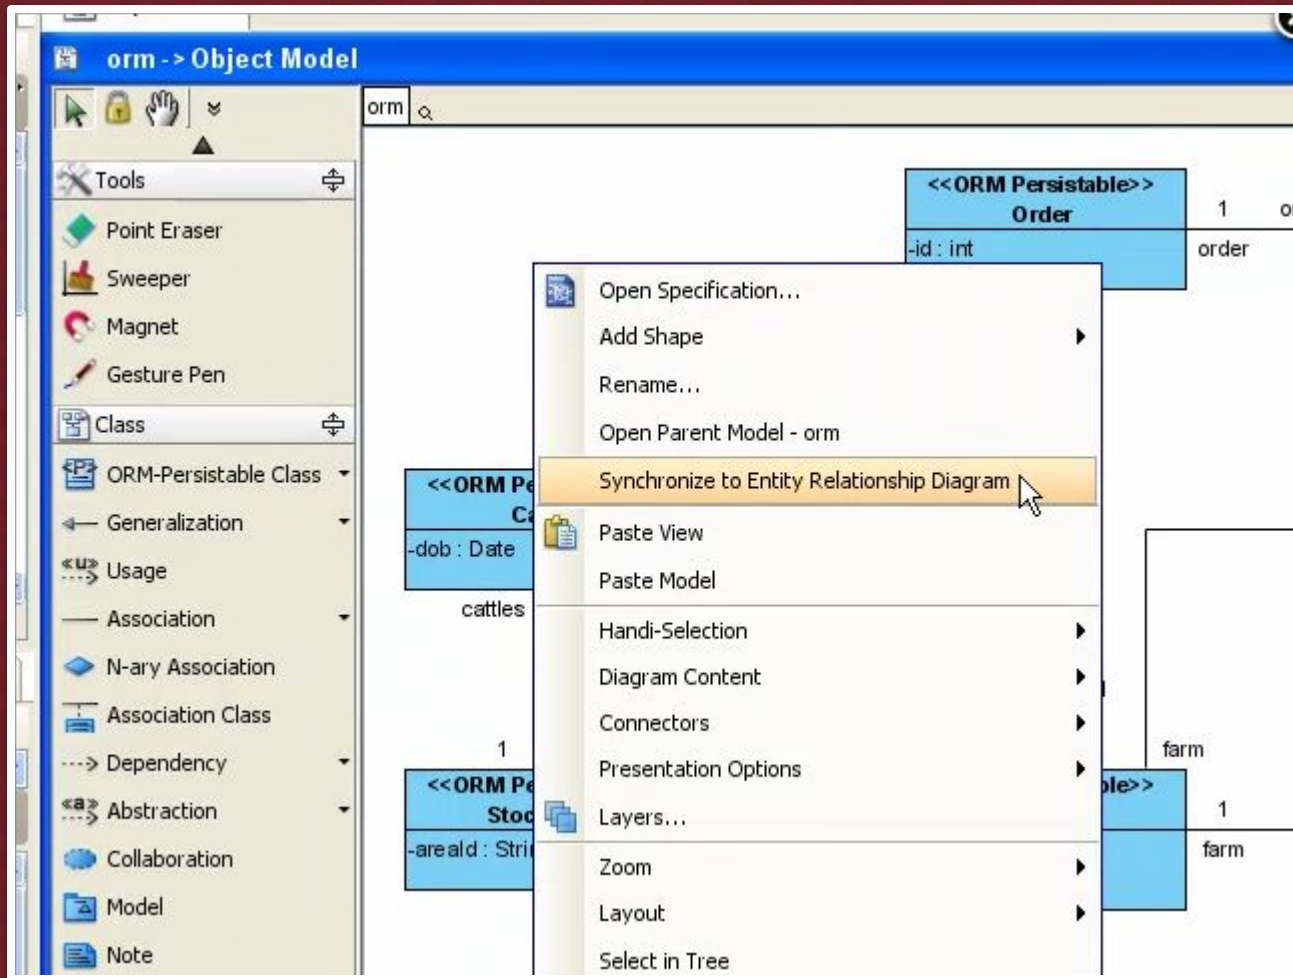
orm -> Object Model

Tools
Point Eraser
Sweeper
Magnet
Gesture Pen
Class
ORM-Persistable Class
Generalization
Usage
Association
N-ary Association
Association Class
Dependency
Abstraction
Collaboration
Model
Note

orm

<<ORM Persistable>>
Order
-id : int
1
order

<<ORM Pe
Ca
-dob : Date
cattles

1
<<ORM Pe
Stoc
-areaId : Stri

farm
ble>>
1
farm

Open Specification...
Add Shape
Rename...
Open Parent Model - orm
Synchronize to Entity Relationship Diagram
Paste View
Paste Model
Handi-Selection
Diagram Content
Connectors
Presentation Options
Layers...
Zoom
Layout
Select in Tree